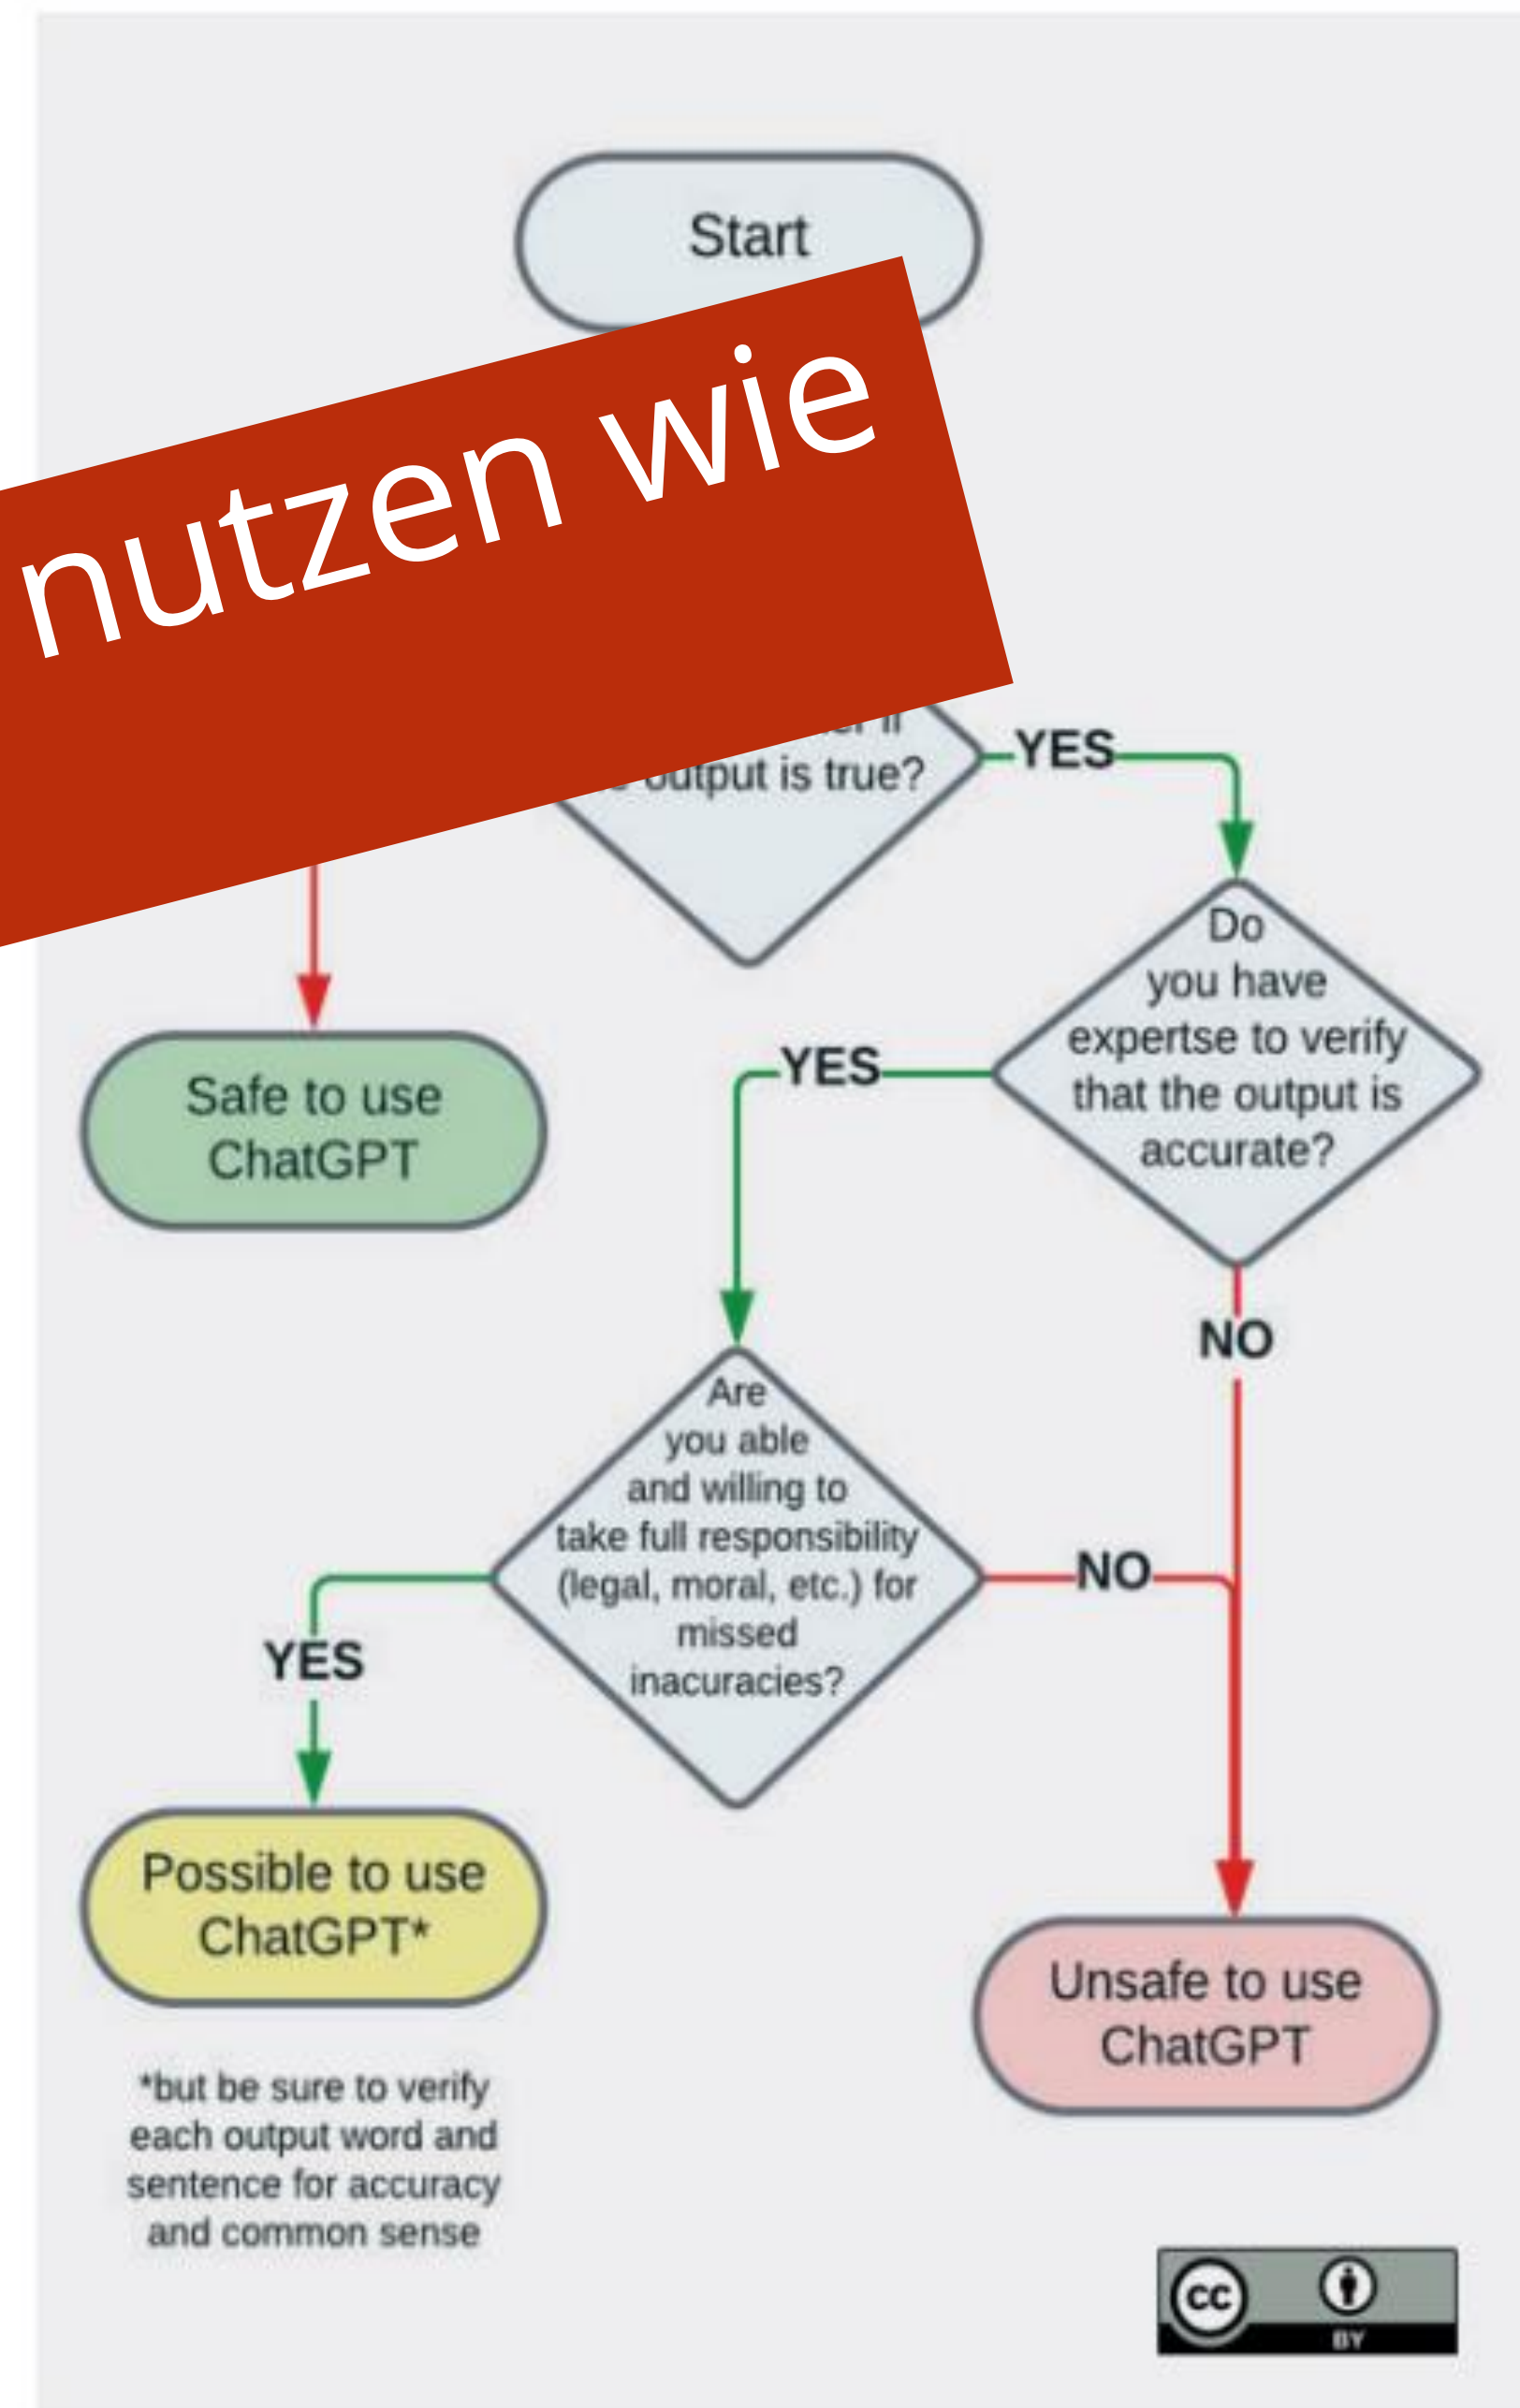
Start

nutzen wie

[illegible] output is true?

YES

Do you have expertse to verify that the output is accurate?

Safe to use ChatGPT

YES

NO

Are you able and willing to take full responsibility (legal, moral, etc.) for missed inacuracies?

NO

YES

Possible to use ChatGPT*

Unsafe to use ChatGPT

*but be sure to verify each output word and sentence for accuracy and common sense

cc BY